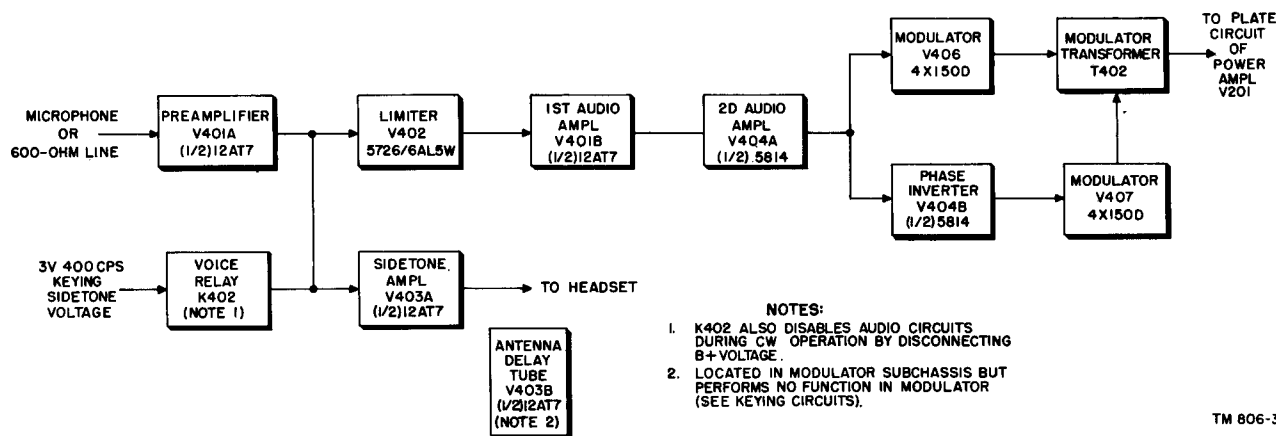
MICROPHONE OR 600-OHM LINE

PREAMPLIFIER V401A (1/2)12AT7

LIMITER V402 5726/6AL5W

1ST AUDIO AMPL V401B (1/2)12AT7

2D AUDIO AMPL V404A (1/2) 5814

MODULATOR V406 4X150D

MODULATOR TRANSFORMER T402

TO PLATE CIRCUIT OF POWER AMPL V201

PHASE INVERTER V404B (1/2)5814

MODULATOR V407 4X150D

3V 400 CPS KEYING SIDETONE VOLTAGE

VOICE RELAY K402 (NOTE 1)

SIDETONE AMPL V403A (1/2)12AT7

TO HEADSET

ANTENNA DELAY TUBE V403B (1/2)12AT7 (NOTE 2)

NOTES:
1. K402 ALSO DISABLES AUDIO CIRCUITS DURING CW OPERATION BY DISCONNECTING B+ VOLTAGE.
2. LOCATED IN MODULATOR SUBCHASSIS BUT PERFORMS NO FUNCTION IN MODULATOR (SEE KEYING CIRCUITS).

TM 806-3